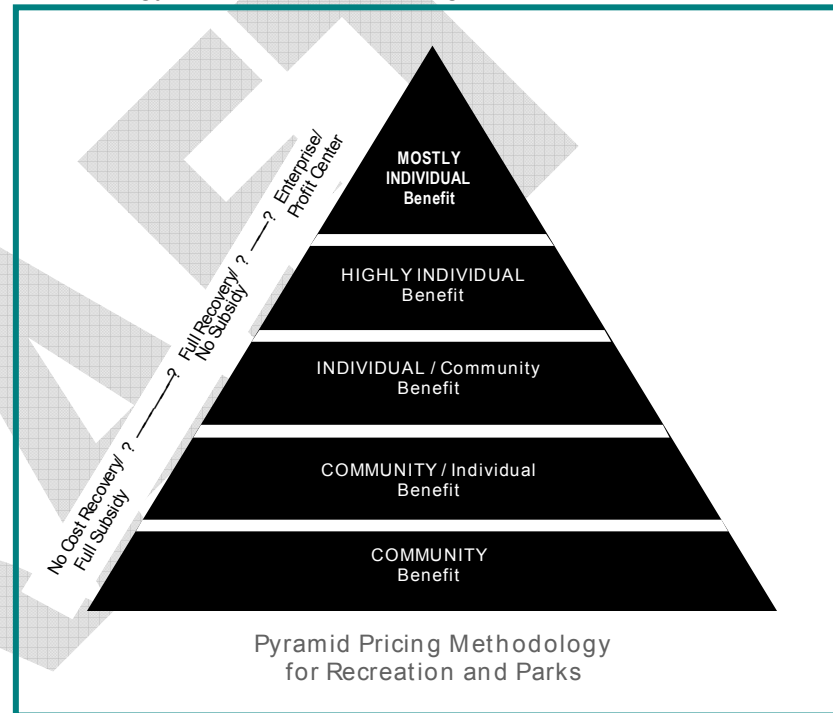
No Cost Recovery/ Full Subsidy ? ——— ? Full Recovery/ No Subsidy ? —— ? Enterprise/ Profit Center

MOSTLY INDIVIDUAL Benefit

HIGHLY INDIVIDUAL Benefit

INDIVIDUAL / Community Benefit

COMMUNITY / Individual Benefit

COMMUNITY Benefit

Pyramid Pricing Methodology for Recreation and Parks